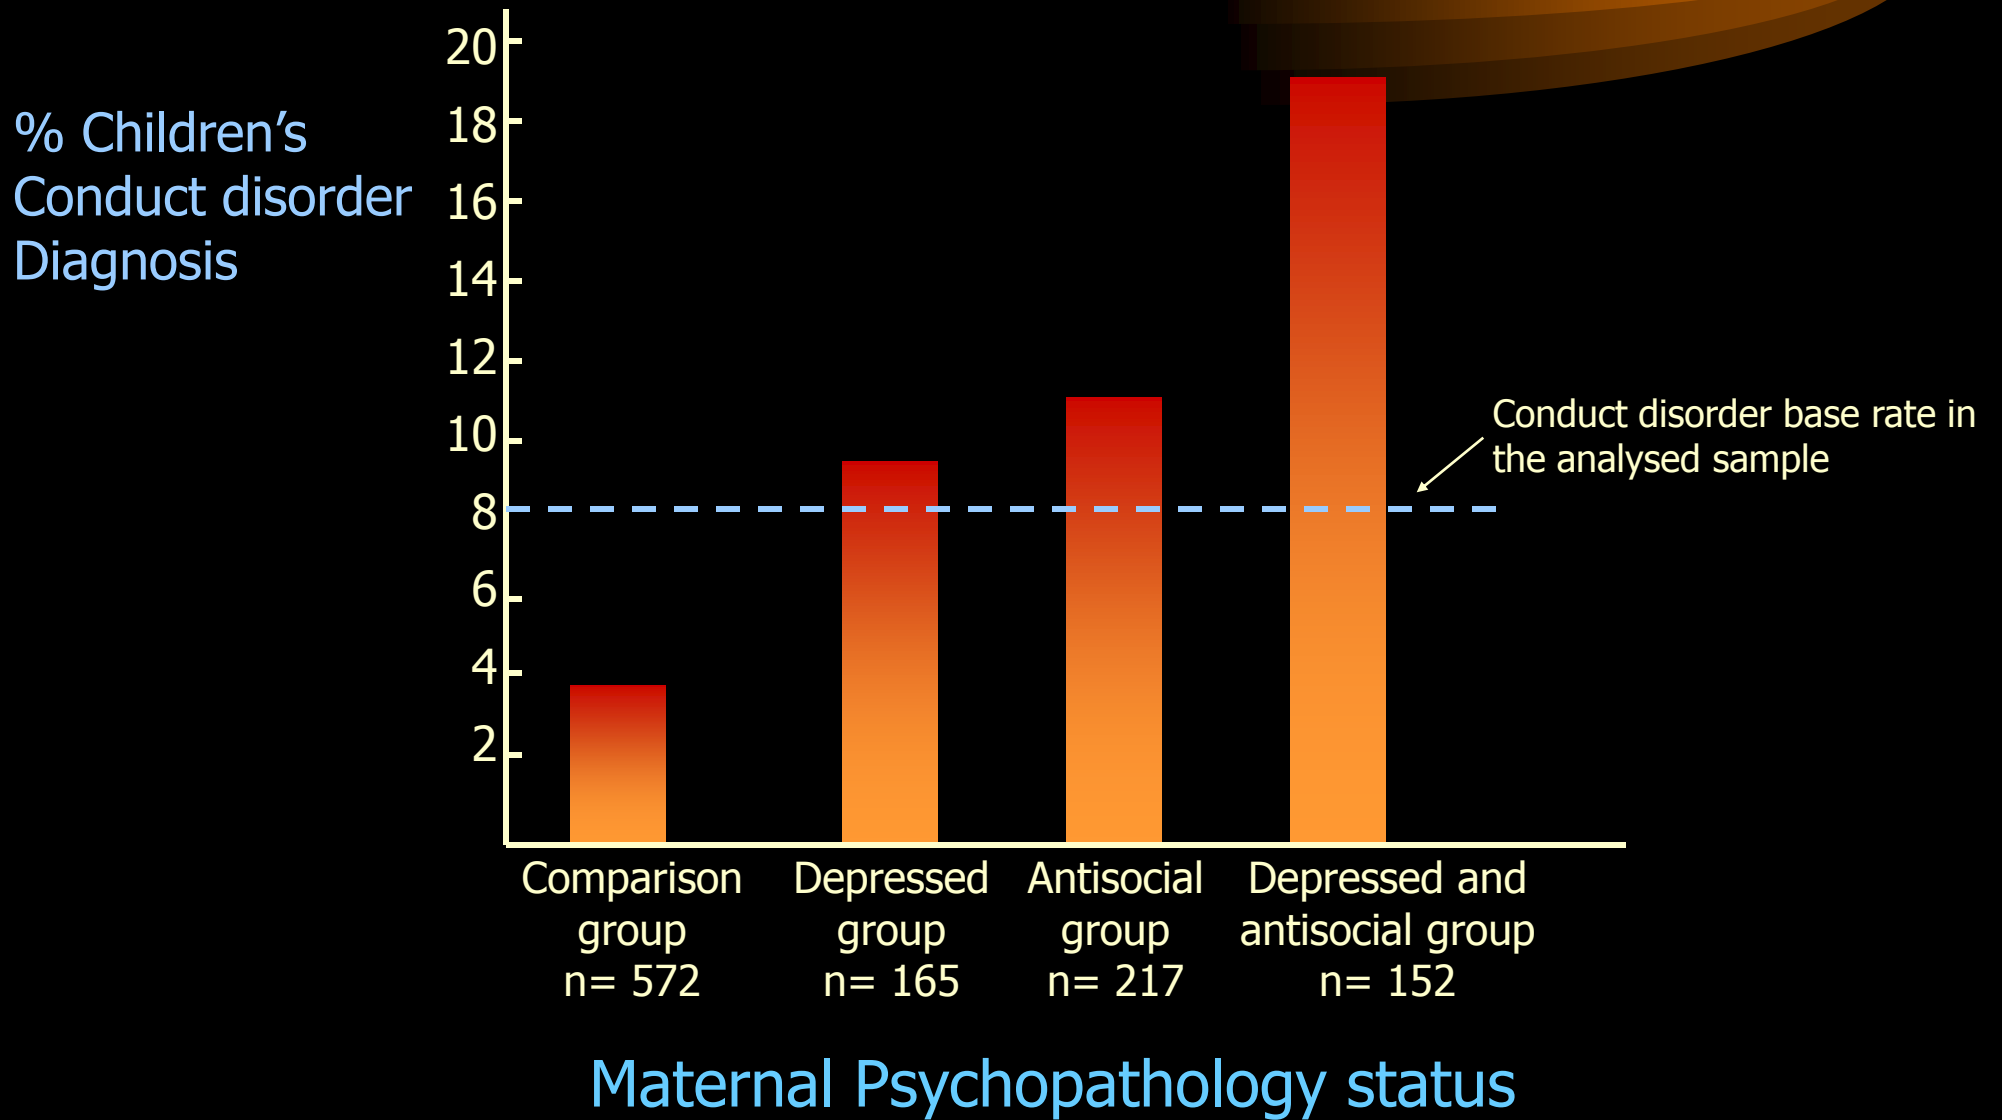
% Children’s Conduct disorder Diagnosis

20
18
16
14
12
10
8
6
4
2

Conduct disorder base rate in the analysed sample

Comparison group n= 572

Depressed group n= 165

Antisocial group n= 217

Depressed and antisocial group n= 152

Maternal Psychopathology status